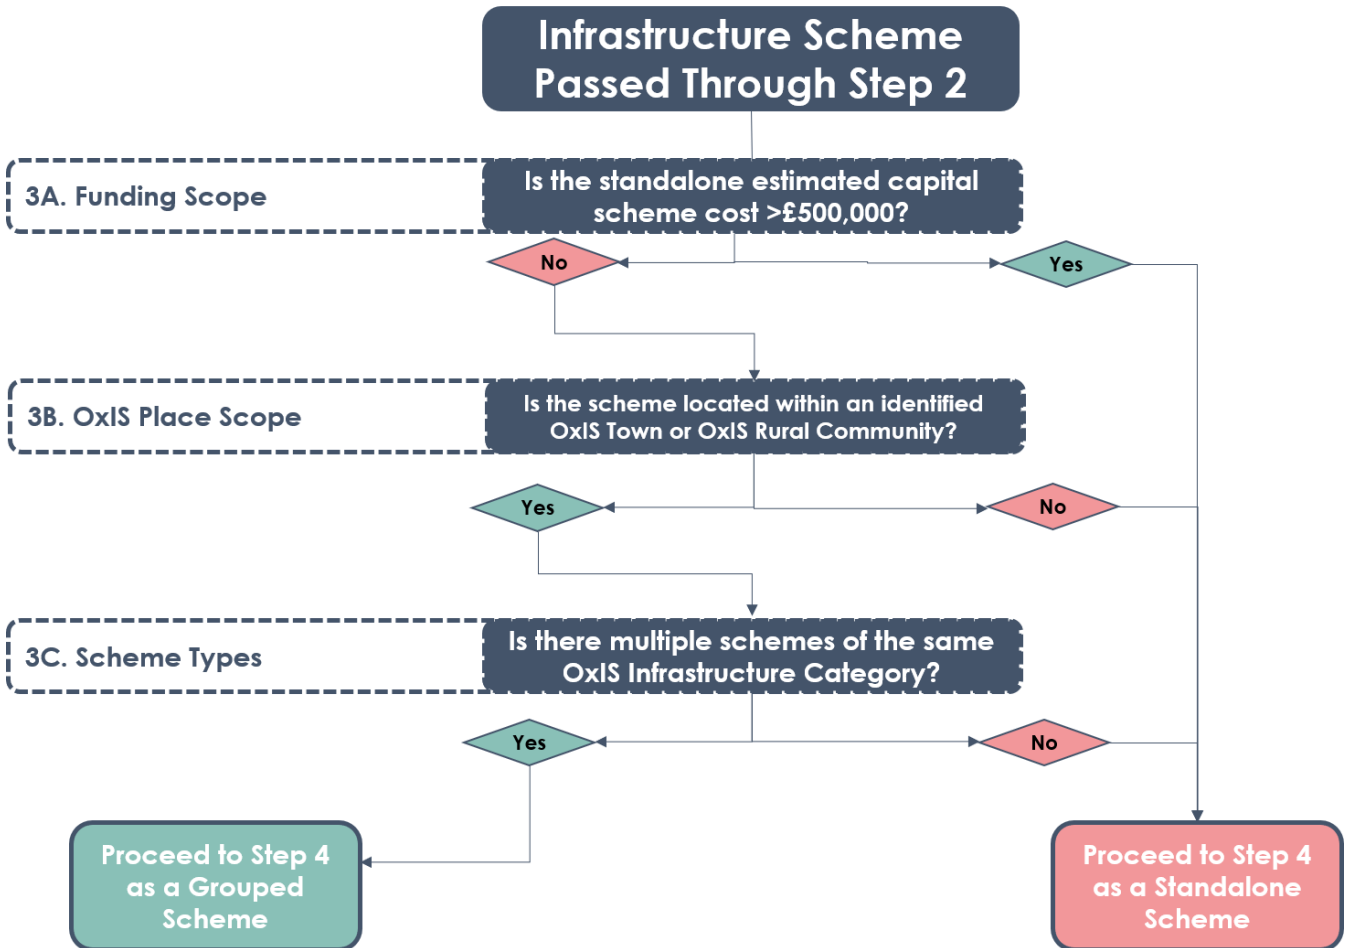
Infrastructure Scheme Passed Through Step 2

3A. Funding Scope

Is the standalone estimated capital scheme cost >£500,000?

No

Yes

3B. OxIS Place Scope

Is the scheme located within an identified OxIS Town or OxIS Rural Community?

Yes

No

3C. Scheme Types

Is there multiple schemes of the same OxIS Infrastructure Category?

Yes

No

Proceed to Step 4 as a Grouped Scheme

Proceed to Step 4 as a Standalone Scheme